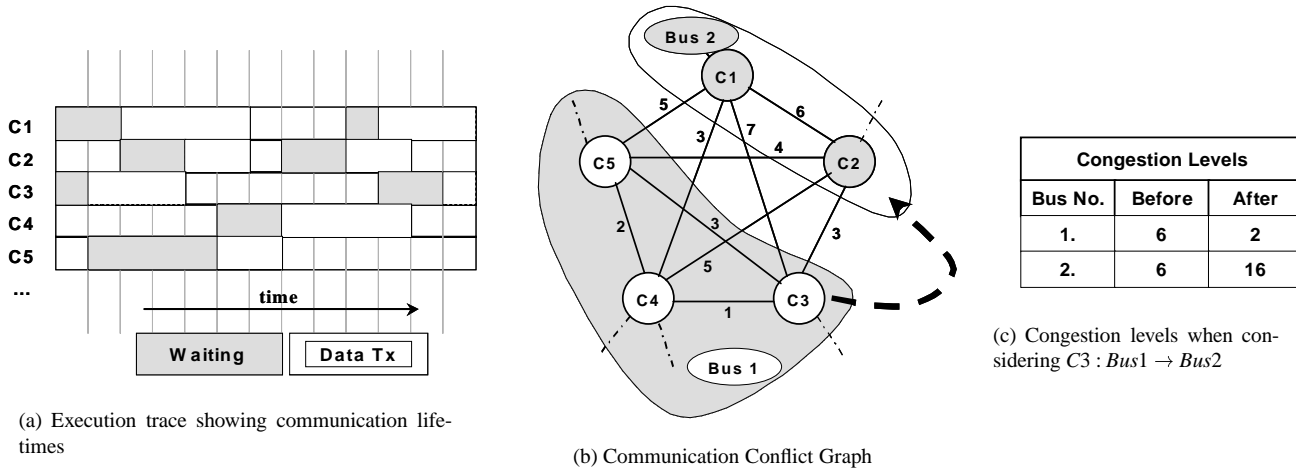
C1
C2
C3
C4
C5
...

time

Waiting
Data Tx

(a) Execution trace showing communication lifetimes

Bus 2
C1
5
6
3
7
C5
4
C2
2
3
3
5
C4
C3
1
Bus 1

(b) Communication Conflict Graph

| Congestion Levels | | |
|---|---|---|
| Bus No. | Before | After |
| 1. | 6 | 2 |
| 2. | 6 | 16 |

(c) Congestion levels when considering $C3 : Bus1 \rightarrow Bus2$